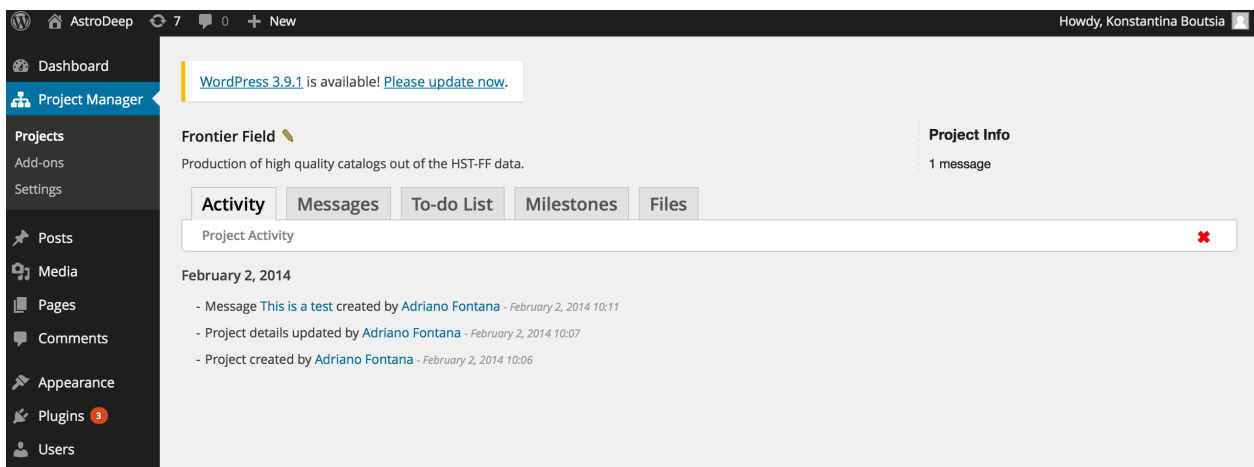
AstroDeep 7 0 + New

Howdy, Konstantina Boutsia

Dashboard
Project Manager
Projects
Add-ons
Settings
Posts
Media
Pages
Comments
Appearance
Plugins 3
Users

WordPress 3.9.1 is available! Please update now.

Frontier Field

Production of high quality catalogs out of the HST-FF data.

Project Info

1 message

Activity | Messages | To-do List | Milestones | Files

Project Activity

February 2, 2014

- Message This is a test created by Adriano Fontana - February 2, 2014 10:11

- Project details updated by Adriano Fontana - February 2, 2014 10:07

- Project created by Adriano Fontana - February 2, 2014 10:06